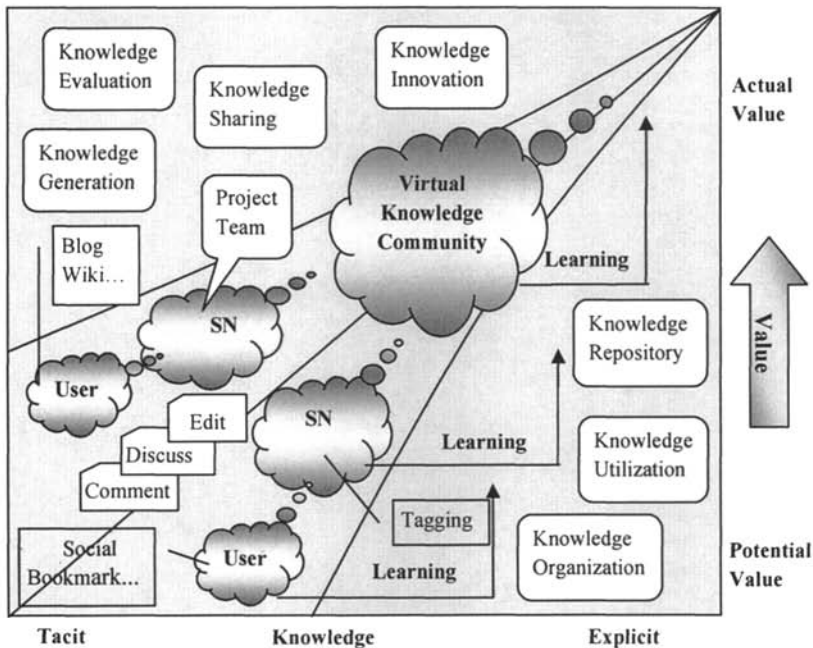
Knowledge Evaluation

Knowledge Sharing

Knowledge Innovation

Actual Value

Knowledge Generation

Project Team

Virtual Knowledge Community

Blog Wiki...

Learning

Value

SN

Knowledge Repository

User

Edit

SN

Discuss

Learning

Knowledge Utilization

Comment

Tagging

Social Bookmark...

User

Learning

Knowledge Organization

Potential Value

Tacit

Knowledge

Explicit